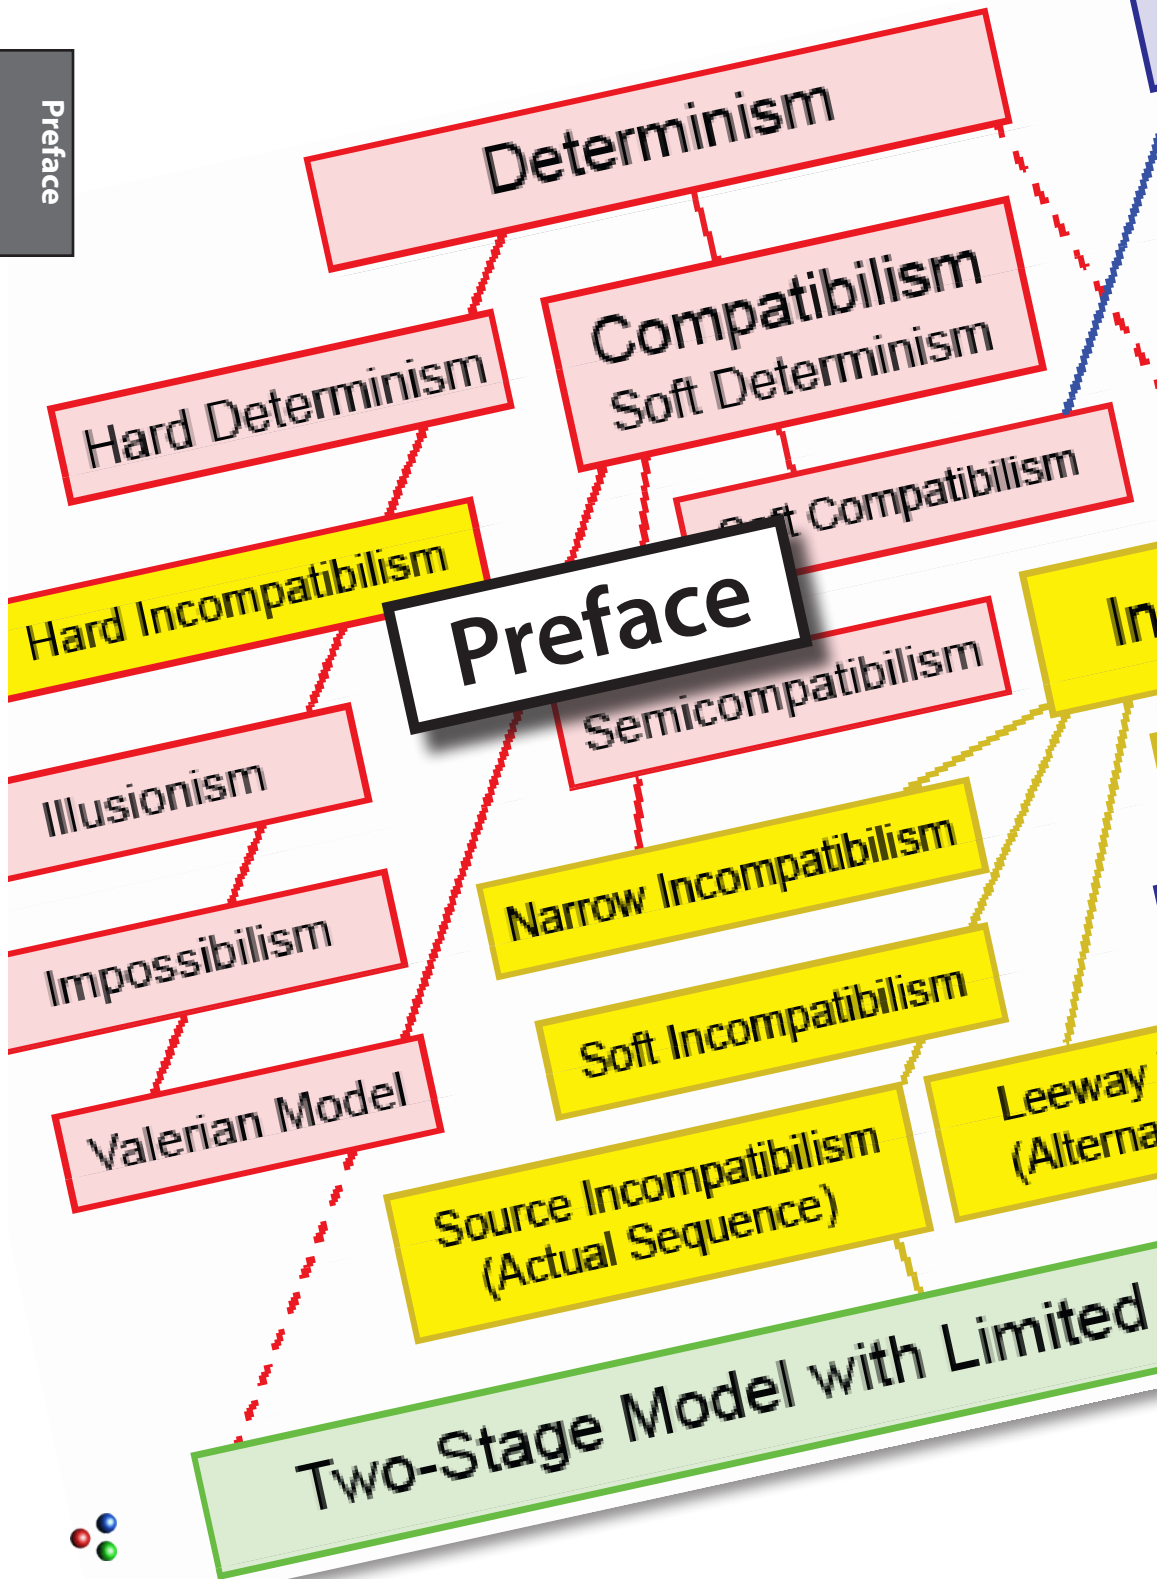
Preface

Determinism

Hard Determinism

Compatibilism
Soft Determinism

Soft Compatibilism

Hard Incompatibilism

Preface

Semicompatibilism

In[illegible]

Illusionism

Narrow Incompatibilism

Impossibilism

Soft Incompatibilism

Valerian Model

Leeway
(Alterna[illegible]

Source Incompatibilism
(Actual Sequence)

Two-Stage Model with Limited